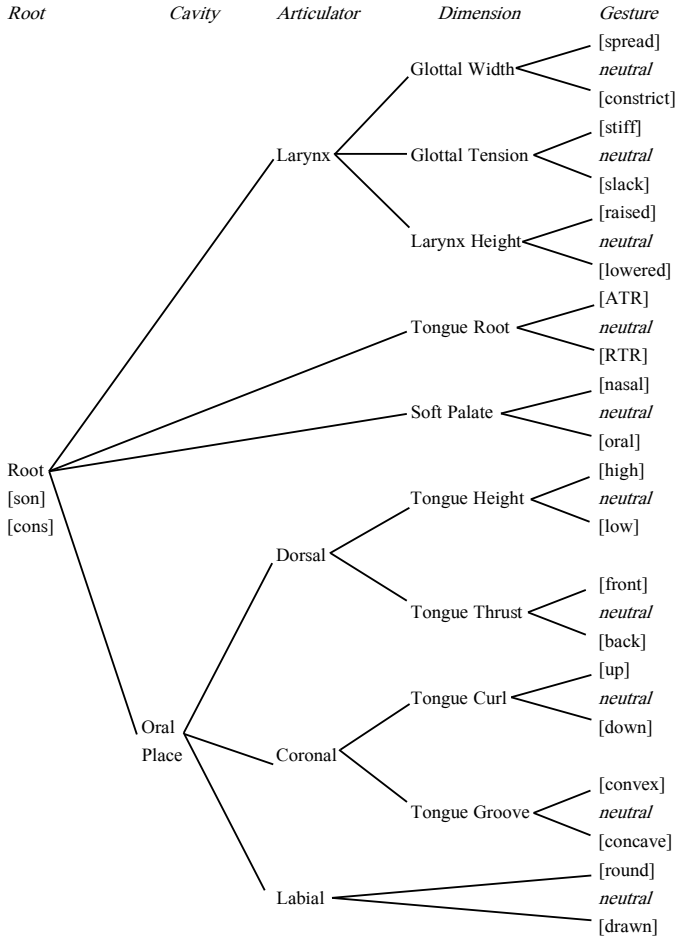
Root Cavity Articulator Dimension Gesture

Larynx
Glottal Width
[spread]
neutral
[constrict]

Glottal Tension
[stiff]
neutral
[slack]

Larynx Height
[raised]
neutral
[lowered]

Tongue Root
[ATR]
neutral
[RTR]

Soft Palate
[nasal]
neutral
[oral]

Root
[son]
[cons]

Dorsal
Tongue Height
[high]
neutral
[low]

Tongue Thrust
[front]
neutral
[back]

Oral
Place

Coronal
Tongue Curl
[up]
neutral
[down]

Tongue Groove
[convex]
neutral
[concave]

Labial
[round]
neutral
[drawn]